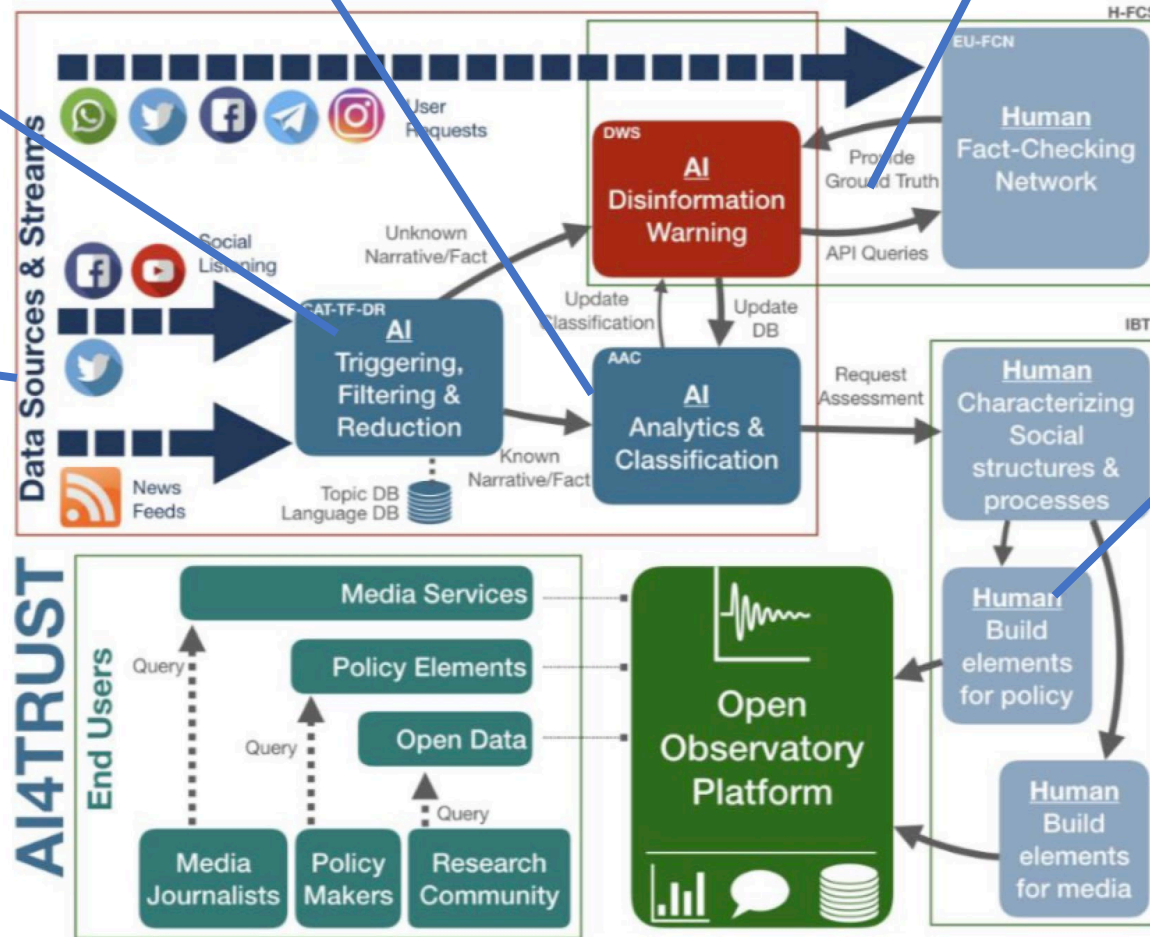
H-FCS

EU-FCN

Human Fact-Checking Network

Data Sources & Streams

User Requests

DWS

AI Disinformation Warning

Provide Ground Truth

API Queries

Social Listening

Unknown Narrative/Fact

Update Classification

Update DB

CAT-TF-DR

AI Triggering, Filtering & Reduction

AAC

AI Analytics & Classification

Request Assessment

IBT

Human Characterizing Social structures & processes

News Feeds

Topic DB Language DB

Known Narrative/Fact

AI4TRUST

End Users

Media Services

Policy Elements

Open Data

Query

Query

Query

Media Journalists

Policy Makers

Research Community

Open Observatory Platform

Human Build elements for policy

Human Build elements for media